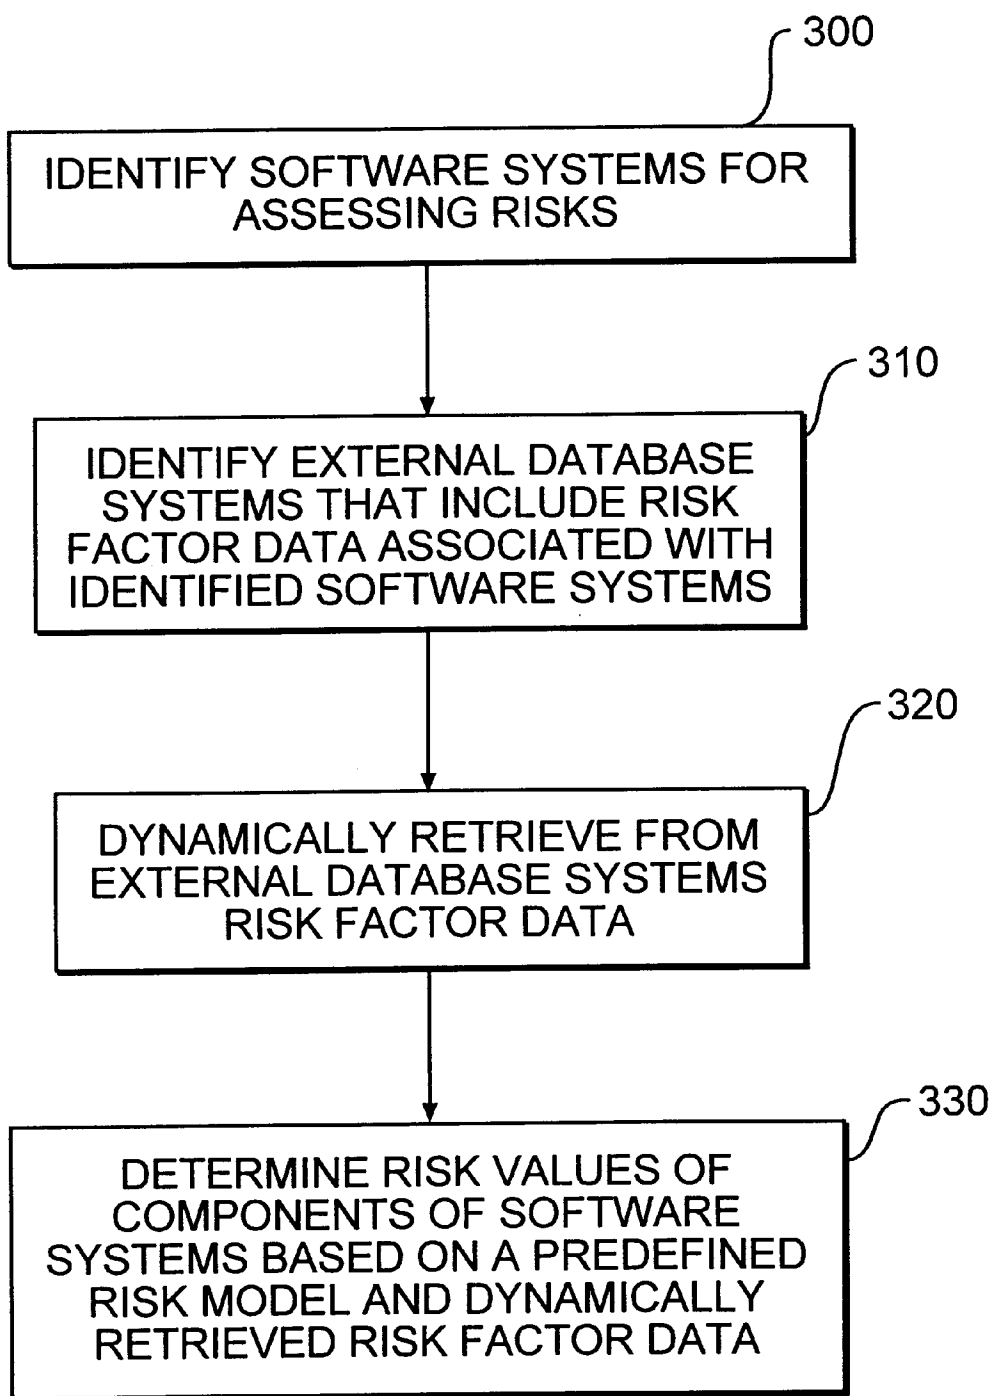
300

IDENTIFY SOFTWARE SYSTEMS FOR ASSESSING RISKS

310

IDENTIFY EXTERNAL DATABASE SYSTEMS THAT INCLUDE RISK FACTOR DATA ASSOCIATED WITH IDENTIFIED SOFTWARE SYSTEMS

320

DYNAMICALLY RETRIEVE FROM EXTERNAL DATABASE SYSTEMS RISK FACTOR DATA

330

DETERMINE RISK VALUES OF COMPONENTS OF SOFTWARE SYSTEMS BASED ON A PREDEFINED RISK MODEL AND DYNAMICALLY RETRIEVED RISK FACTOR DATA